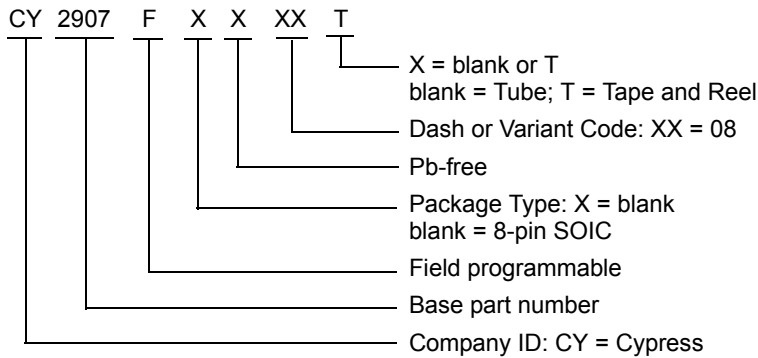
CY 2907 F X X XX T

X = blank or T
blank = Tube; T = Tape and Reel

Dash or Variant Code: XX = 08

Pb-free

Package Type: X = blank
blank = 8-pin SOIC

Field programmable

Base part number

Company ID: CY = Cypress